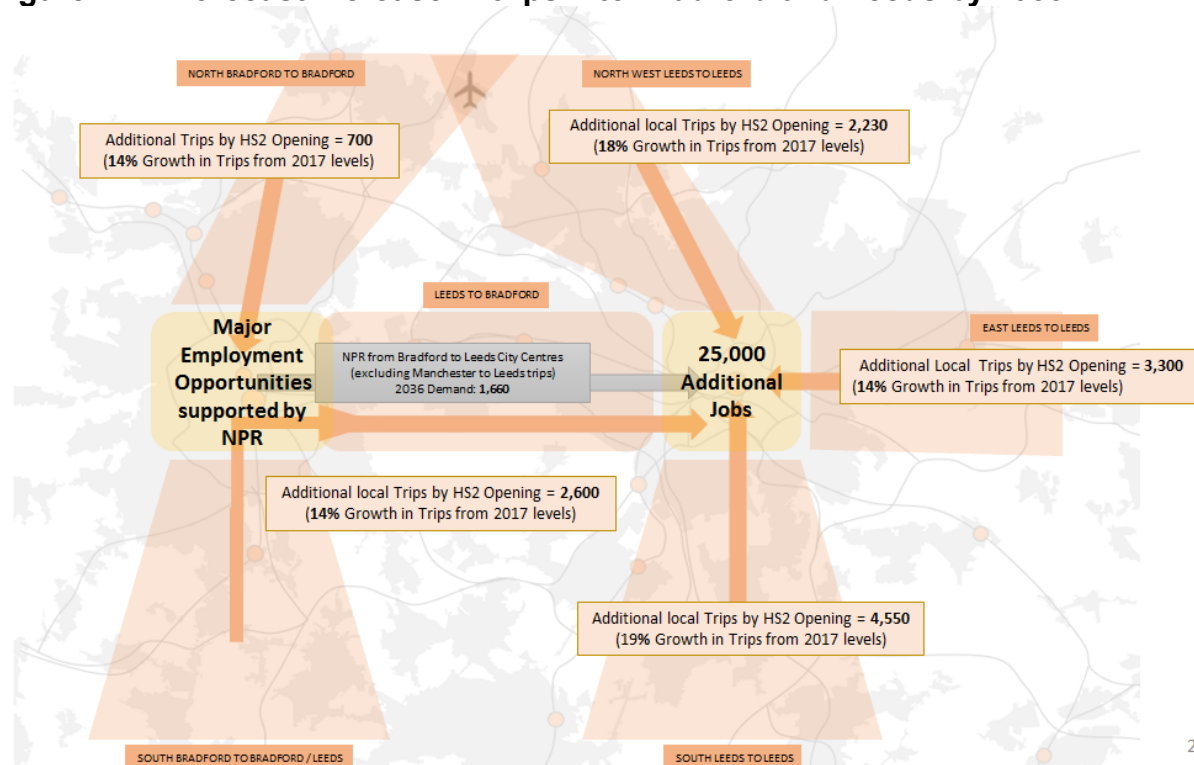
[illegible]

NORTH BRADFORD TO BRADFORD

NORTH WEST LEEDS TO LEEDS

Additional Trips by HS2 Opening = **700**
(**14%** Growth in Trips from 2017 levels)

Additional local Trips by HS2 Opening = **2,230**
(**18%** Growth in Trips from 2017 levels)

LEEDS TO BRADFORD

Major Employment Opportunities supported by NPR

NPR from Bradford to Leeds City Centres (excluding Manchester to Leeds trips)
2036 Demand: **1,660**

25,000 Additional Jobs

EAST LEEDS TO LEEDS

Additional Local Trips by HS2 Opening = **3,300**
(**14%** Growth in Trips from 2017 levels)

Additional local Trips by HS2 Opening = **2,600**
(**14%** Growth in Trips from 2017 levels)

Additional local Trips by HS2 Opening = **4,550**
(19% Growth in Trips from 2017 levels)

SOUTH BRADFORD TO BRADFORD / LEEDS

SOUTH LEEDS TO LEEDS

2